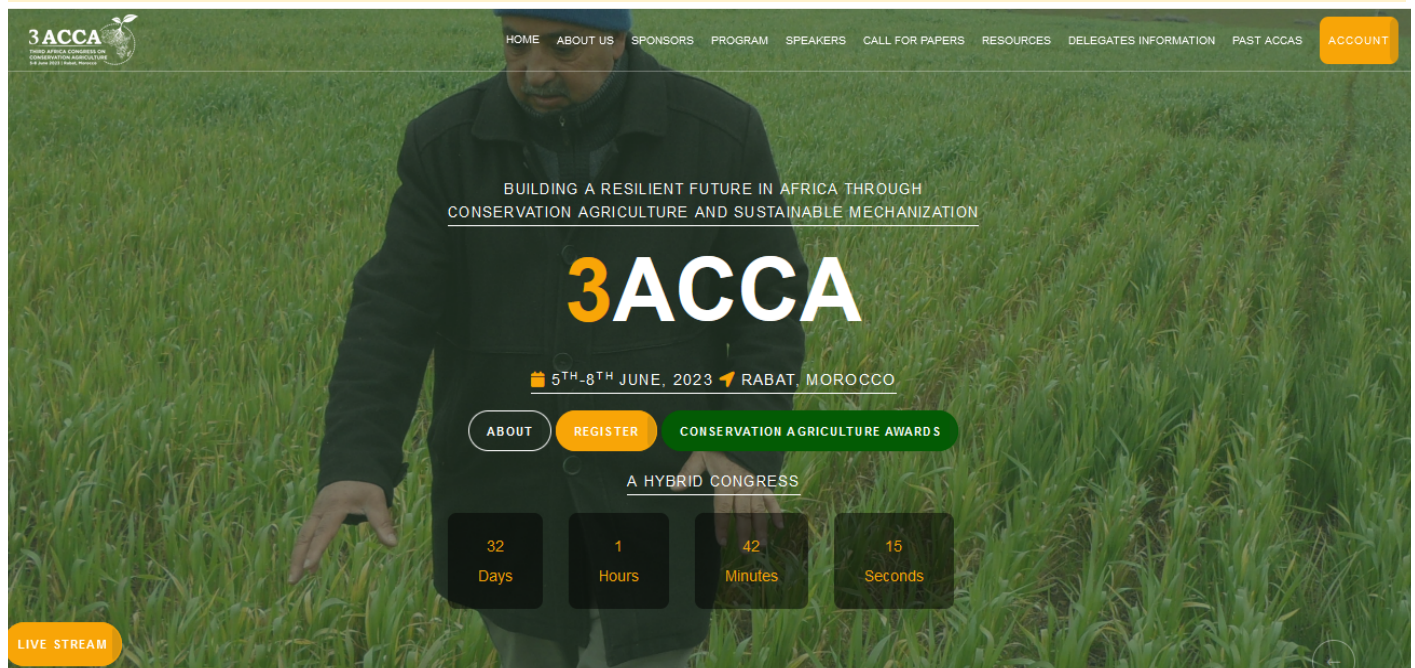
3ACCA
THIRD AFRICA CONGRESS ON CONSERVATION AGRICULTURE
5-8 June 2023 | Rabat, Morocco

HOME ABOUT US SPONSORS PROGRAM SPEAKERS CALL FOR PAPERS RESOURCES DELEGATES INFORMATION PAST ACCAS ACCOUNT

BUILDING A RESILIENT FUTURE IN AFRICA THROUGH CONSERVATION AGRICULTURE AND SUSTAINABLE MECHANIZATION

3ACCA

$5^{TH}$-$8^{TH}$ JUNE, 2023 RABAT, MOROCCO

ABOUT REGISTER CONSERVATION AGRICULTURE AWARDS

A HYBRID CONGRESS

32
Days

1
Hours

42
Minutes

15
Seconds

LIVE STREAM